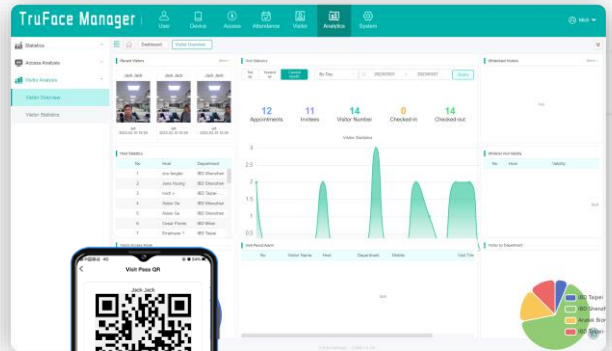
TruFace Manager
User Device Access Attendance Visitor Analytics System
Mick

Statistics
Access Analysis
Visitor Analysis
Visitor Overview
Visitor Statistics

Dashboard Visitor Overview

Recent Visitors
Jack Jack Jack Jack Jack Jack

Visit Statistics
Today Current month By Day
Query

12 Appointments
11 Invitees
14 Visitor Number
0 Checked-in
14 Checked-out

Visitor Statistics
3
2.5
2
1.5
1
0.5
0

Host Statistics
| No | Host | Department |
|---|---|---|
| 1 | | IBD Shenzhen |
| 2 | | IBD Shenzhen |
| 3 | | IBD Taipei |
| 4 | | IBD Shenzhen |
| 5 | | IBD Shenzhen |
| 6 | | IBD Milan |
| 7 | | IBD Taipei |

Whitelisted Visitors
Whitelist Visit Validity
No Host Validity

Visit Period Alarm
No Visitor Name Host Department Mobile Visit Time

Visitor by Department
IBD Taipei
IBD Shenzhen
Analysis
IBD Taipei

Visit Pass QR
Jack Jack